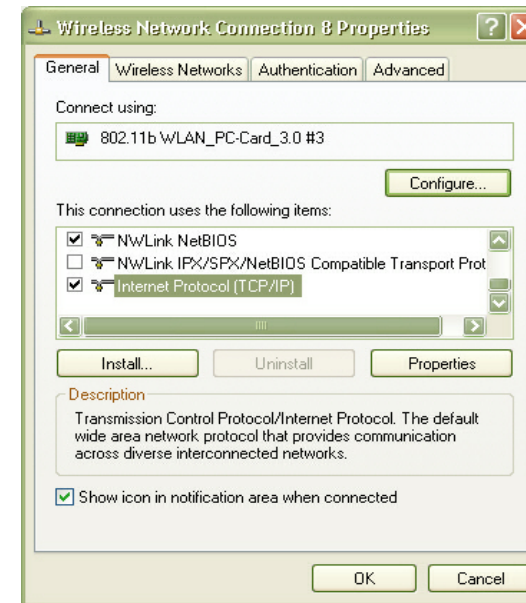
Wireless Network Connection 8 Properties

General | Wireless Networks | Authentication | Advanced

Connect using:

802.11b WLAN_PC-Card_3.0 #3

Configure...

This connection uses the following items:

NWLink NetBIOS
NWLink IPX/SPX/NetBIOS Compatible Transport Prot
Internet Protocol (TCP/IP)

Install... | Uninstall | Properties

Description

Transmission Control Protocol/Internet Protocol. The default wide area network protocol that provides communication across diverse interconnected networks.

Show icon in notification area when connected

OK | Cancel